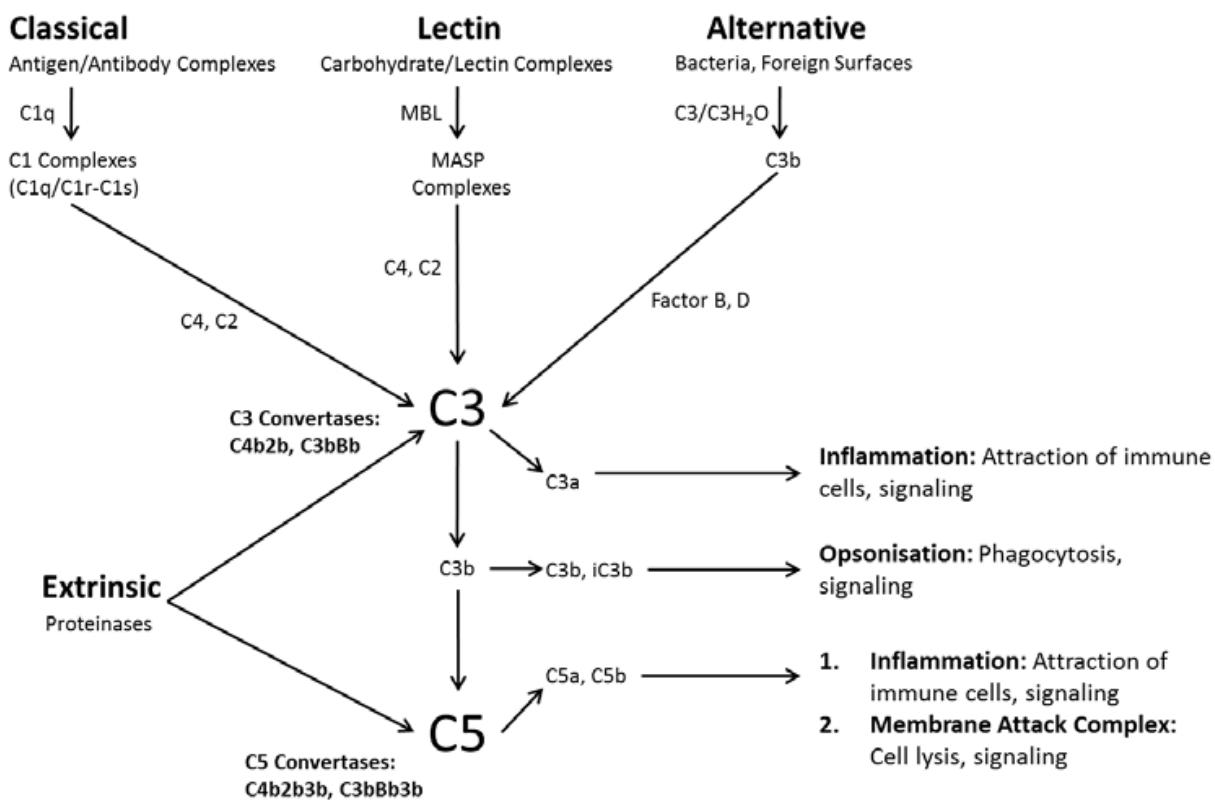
Classical
Antigen/Antibody Complexes

Lectin
Carbohydrate/Lectin Complexes

Alternative
Bacteria, Foreign Surfaces

C1q

MBL

C3/C3H$_2$O

C1 Complexes (C1q/C1r-C1s)

MASP Complexes

C3b

C4, C2

C4, C2

Factor B, D

C3 Convertases:
C4b2b, C3bBb

C3

C3a

Inflammation: Attraction of immune cells, signaling

Extrinsic
Proteinases

C3b

C3b, iC3b

Opsonisation: Phagocytosis, signaling

C5a, C5b

1. Inflammation: Attraction of immune cells, signaling
2. Membrane Attack Complex: Cell lysis, signaling

C5

C5 Convertases:
C4b2b3b, C3bBb3b